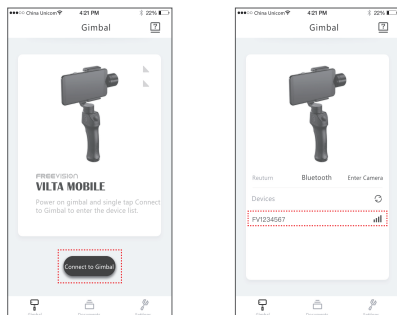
●●●○○ China Unicom 4:21 PM 22%

Gimbal

FREEVISION

VILTA MOBILE

Power on gimbal and single tap Connect to Gimbal to enter the device list.

Connect to Gimbal

●●●○○ China Unicom 4:21 PM 22%

Gimbal

Restum Bluetooth Enter Camera

Devices

FV1234567